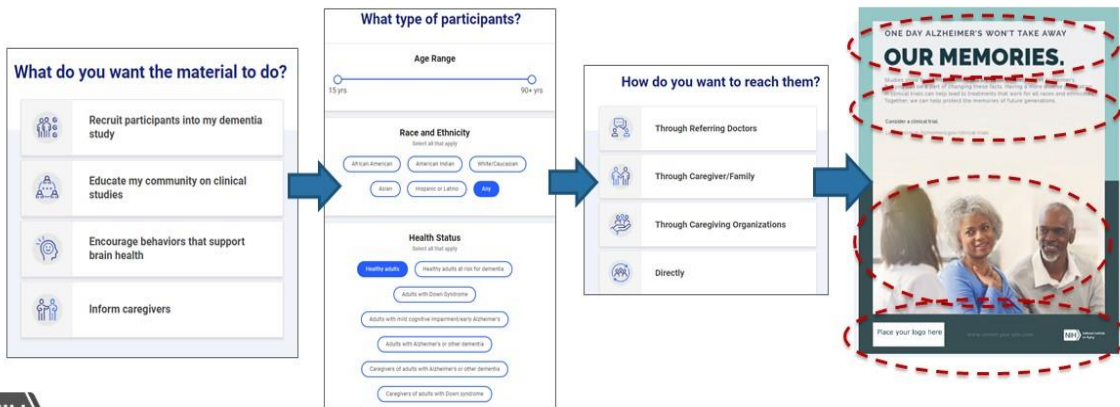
What do you want the material to do?

Recruit participants into my dementia study

Educate my community on clinical studies

Encourage behaviors that support brain health

Inform caregivers

What type of participants?

Age Range

15 yrs

90+ yrs

Race and Ethnicity

Select all that apply

African American

American Indian

White/Caucasian

Asian

Hispanic or Latino

Any

Health Status

Select all that apply

Healthy adults

Healthy adults at risk for dementia

Adults with Down Syndrome

Adults with mild cognitive impairment/early Alzheimer's

Adults with Alzheimer's or other dementia

Caregivers of adults with Alzheimer's or other dementia

Caregivers of adults with Down syndrome

How do you want to reach them?

Through Referring Doctors

Through Caregiver/Family

Through Caregiving Organizations

Directly

ONE DAY ALZHEIMER'S WON'T TAKE AWAY

OUR MEMORIES.

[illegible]

Consider a clinical trial.

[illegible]

Place your logo here

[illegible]

NIH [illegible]